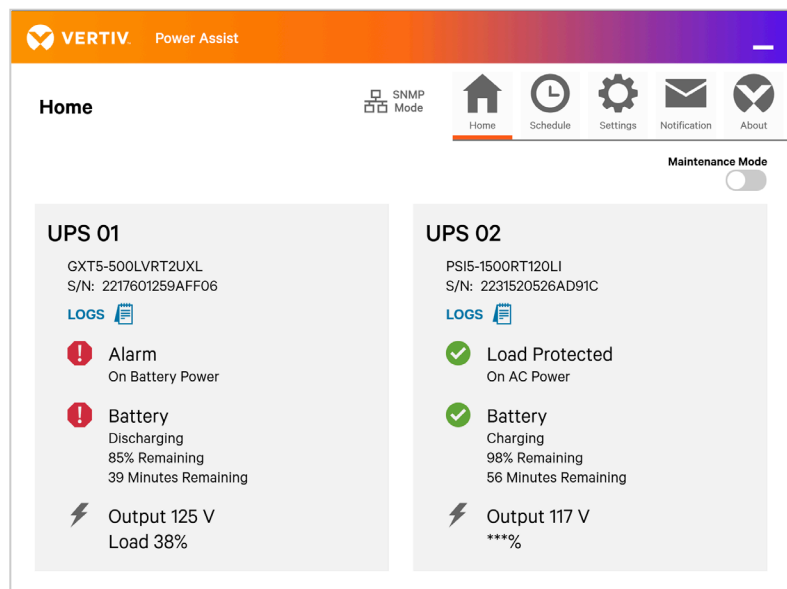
VERTIV. Power Assist

Home

SNMP Mode

Home Schedule Settings Notification About

Maintenance Mode

UPS 01

GXT5-500LVRT2UXL
S/N: 2217601259AFF06

LOGS

Alarm
On Battery Power

Battery
Discharging
85% Remaining
39 Minutes Remaining

Output 125 V
Load 38%

UPS 02

PSI5-1500RT120LI
S/N: 2231520526AD91C

LOGS

Load Protected
On AC Power

Battery
Charging
98% Remaining
56 Minutes Remaining

Output 117 V
***%